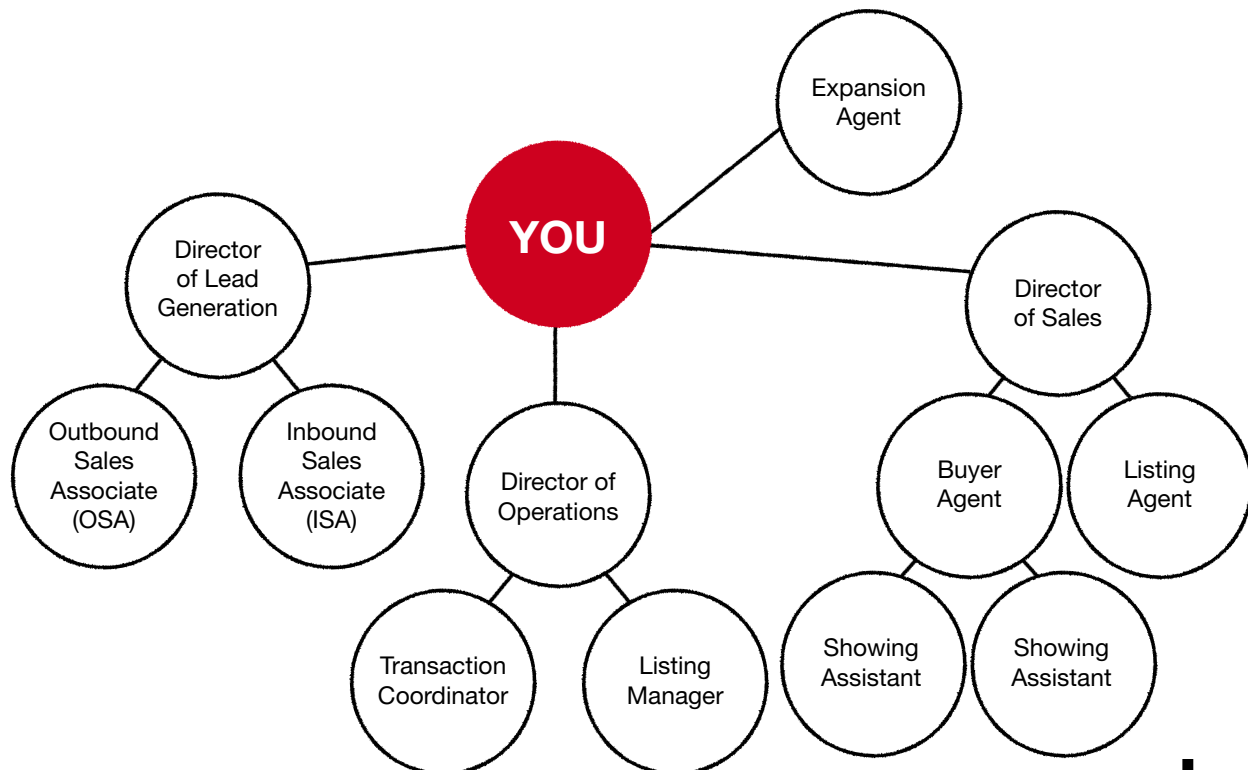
Expansion Agent

YOU

Director of Lead Generation

Director of Sales

Outbound Sales Associate (OSA)

Inbound Sales Associate (ISA)

Director of Operations

Buyer Agent

Listing Agent

Transaction Coordinator

Listing Manager

Showing Assistant

Showing Assistant